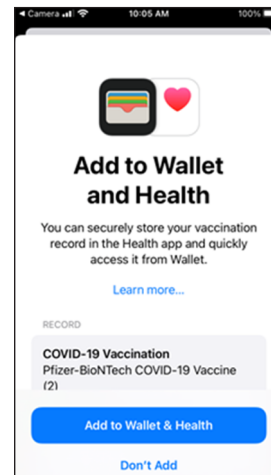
◂ Camera 10:05 AM 100%

Add to Wallet and Health

You can securely store your vaccination record in the Health app and quickly access it from Wallet.

Learn more...

RECORD

COVID-19 Vaccination
Pfizer-BioNTech COVID-19 Vaccine (2)

Add to Wallet & Health

Don't Add